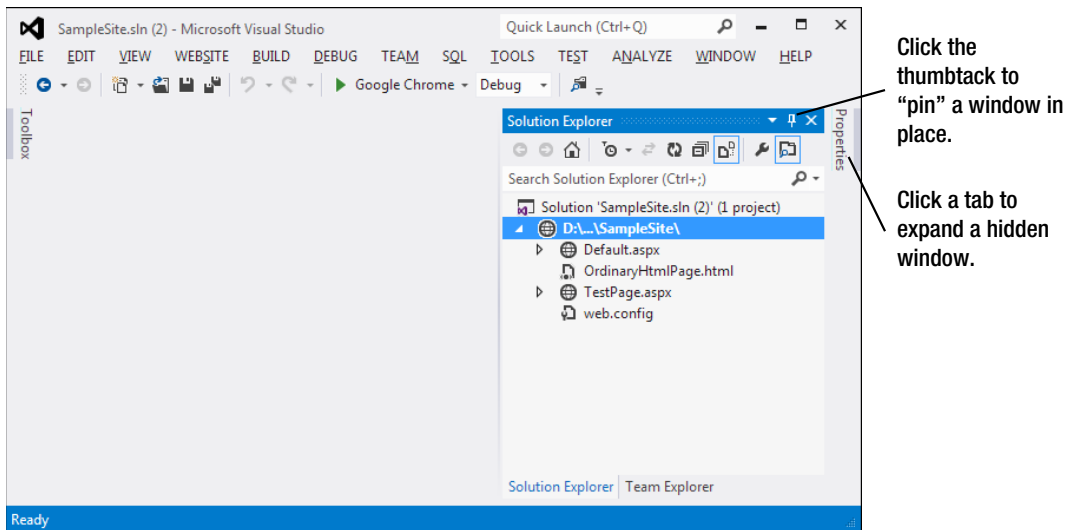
SampleSite.sln (2) - Microsoft Visual Studio

Quick Launch (Ctrl+Q)

FILE EDIT VIEW WEBSITE BUILD DEBUG TEAM SQL TOOLS TEST ANALYZE WINDOW HELP

Google Chrome Debug

Toolbox

Solution Explorer

Search Solution Explorer (Ctrl+;)

Solution 'SampleSite.sln (2)' (1 project)
D:\...\SampleSite\
Default.aspx
OrdinaryHtmlPage.html
TestPage.aspx
web.config

Solution Explorer Team Explorer

Properties

Ready

Click the thumbtack to "pin" a window in place.

Click a tab to expand a hidden window.